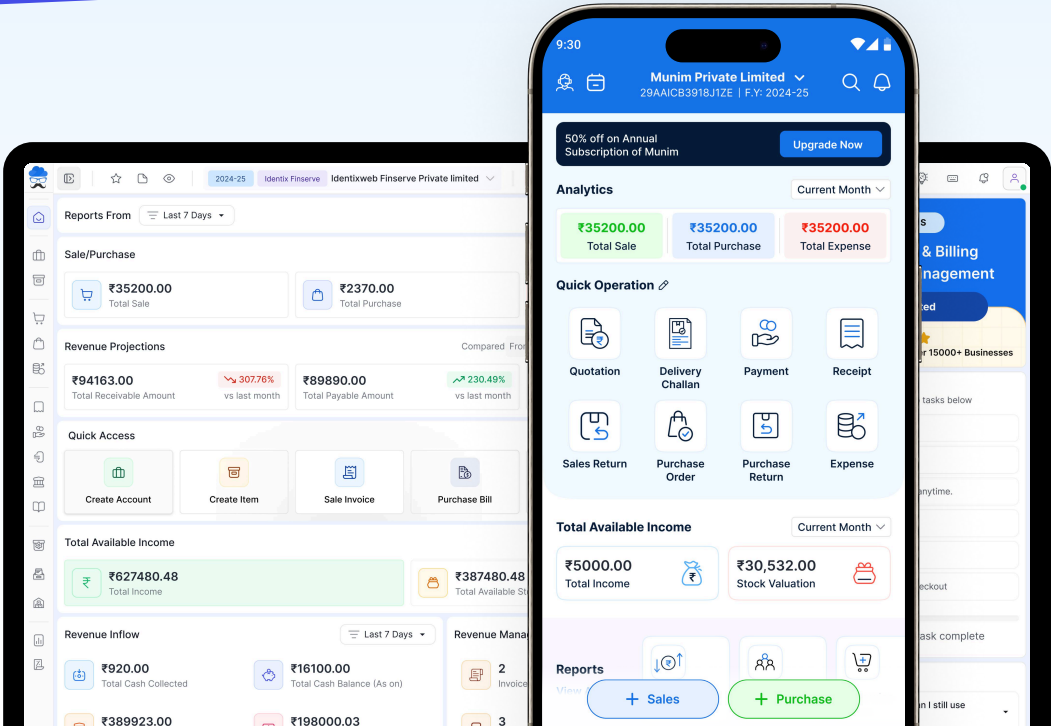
2024-25 Identix Finserve Identixweb Finserve Private limited

Reports From Last 7 Days

Sale/Purchase

₹35200.00
Total Sale

₹2370.00
Total Purchase

Revenue Projections
Compared Fro

₹94163.00
Total Receivable Amount
307.76%
vs last month

₹89890.00
Total Payable Amount
230.49%
vs last month

Quick Access

Create Account
Create Item
Sale Invoice
Purchase Bill

Total Available Income

₹627480.48
Total Income

₹387480.48
Total Available St

Revenue Inflow
Last 7 Days

₹920.00
Total Cash Collected

₹16100.00
Total Cash Balance (As on)

₹389923.00

₹198000.03

Revenue Mana

2
Invoice

3

9:30

Munim Private Limited
29AAICB3918J1ZE | F.Y: 2024-25

50% off on Annual Subscription of Munim
Upgrade Now

Analytics
Current Month

₹35200.00
Total Sale

₹35200.00
Total Purchase

₹35200.00
Total Expense

Quick Operation

Quotation
Delivery Challan
Payment
Receipt
Sales Return
Purchase Order
Purchase Return
Expense

Total Available Income
Current Month

₹5000.00
Total Income

₹30,532.00
Stock Valuation

Reports
View

+ Sales
+ Purchase

s
& Billing
nagement
ted
er 15000+ Businesses
tasks below
anytime.
eckout
ask complete
n I still use